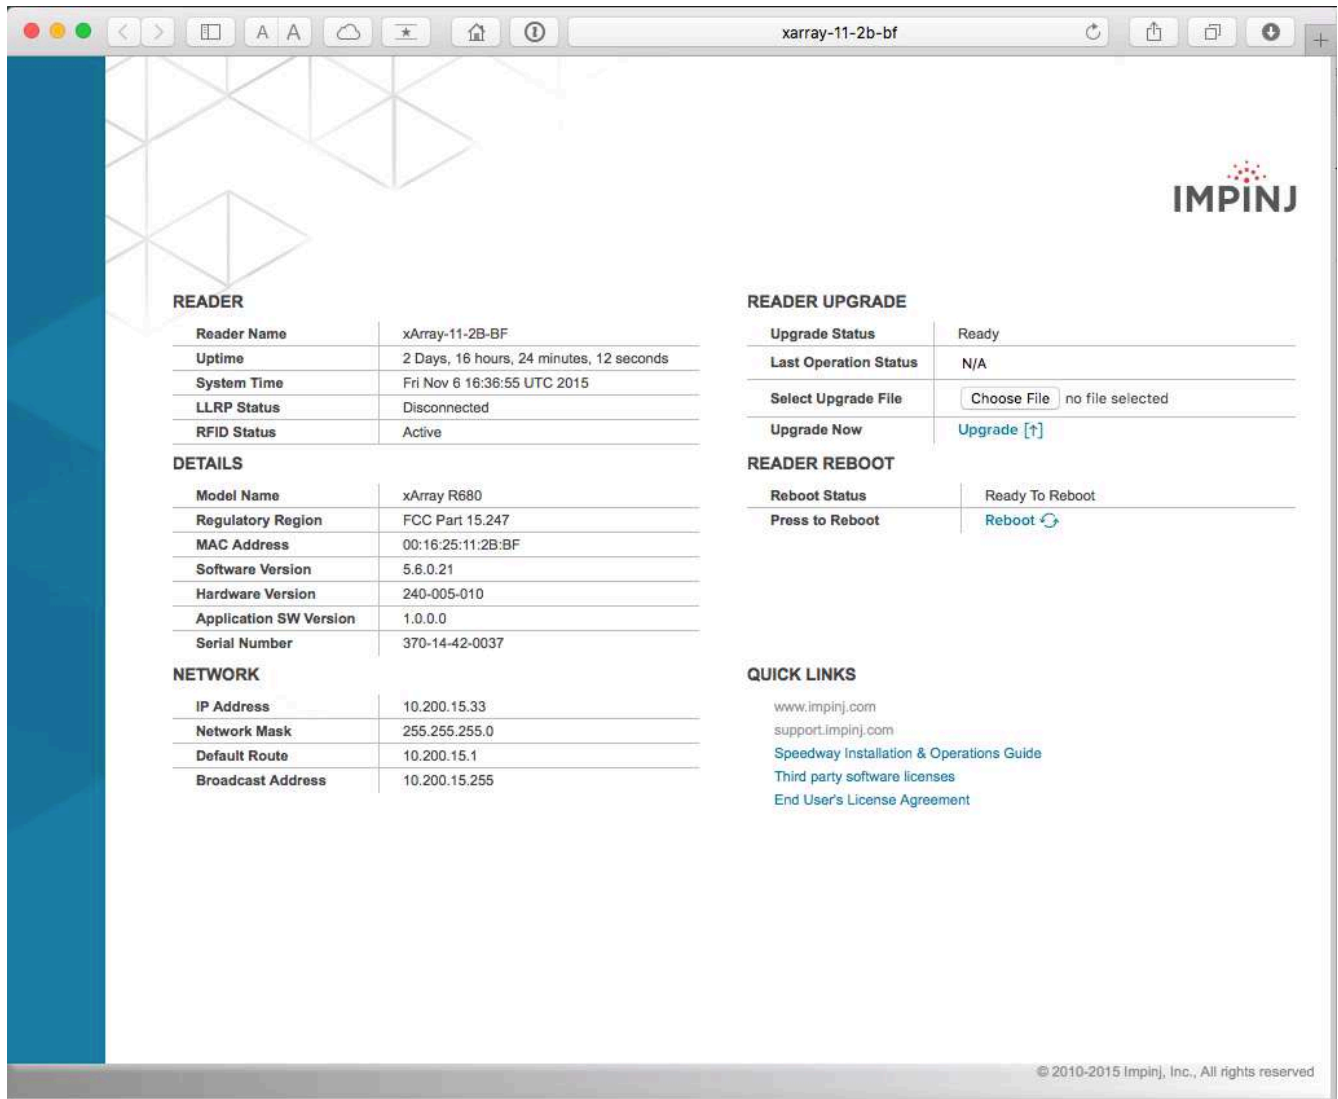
A A

xarray-11-2b-bf

IMPINJ

READER

| Reader Name | xArray-11-2B-BF |
|---|---|
| Uptime | 2 Days, 16 hours, 24 minutes, 12 seconds |
| System Time | Fri Nov 6 16:36:55 UTC 2015 |
| LLRP Status | Disconnected |
| RFID Status | Active |

DETAILS

| Model Name | xArray R680 |
|---|---|
| Regulatory Region | FCC Part 15.247 |
| MAC Address | 00:16:25:11:2B:BF |
| Software Version | 5.6.0.21 |
| Hardware Version | 240-005-010 |
| Application SW Version | 1.0.0.0 |
| Serial Number | 370-14-42-0037 |

NETWORK

| IP Address | 10.200.15.33 |
|---|---|
| Network Mask | 255.255.255.0 |
| Default Route | 10.200.15.1 |
| Broadcast Address | 10.200.15.255 |

READER UPGRADE

| Upgrade Status | Ready |
|---|---|
| Last Operation Status | N/A |
| Select Upgrade File | Choose File no file selected |
| Upgrade Now | Upgrade [↑] |

READER REBOOT

| Reboot Status | Ready To Reboot |
|---|---|
| Press to Reboot | Reboot |

QUICK LINKS

www.impinj.com
support.impinj.com
Speedway Installation & Operations Guide
Third party software licenses
End User's License Agreement

© 2010-2015 Impinj, Inc., All rights reserved